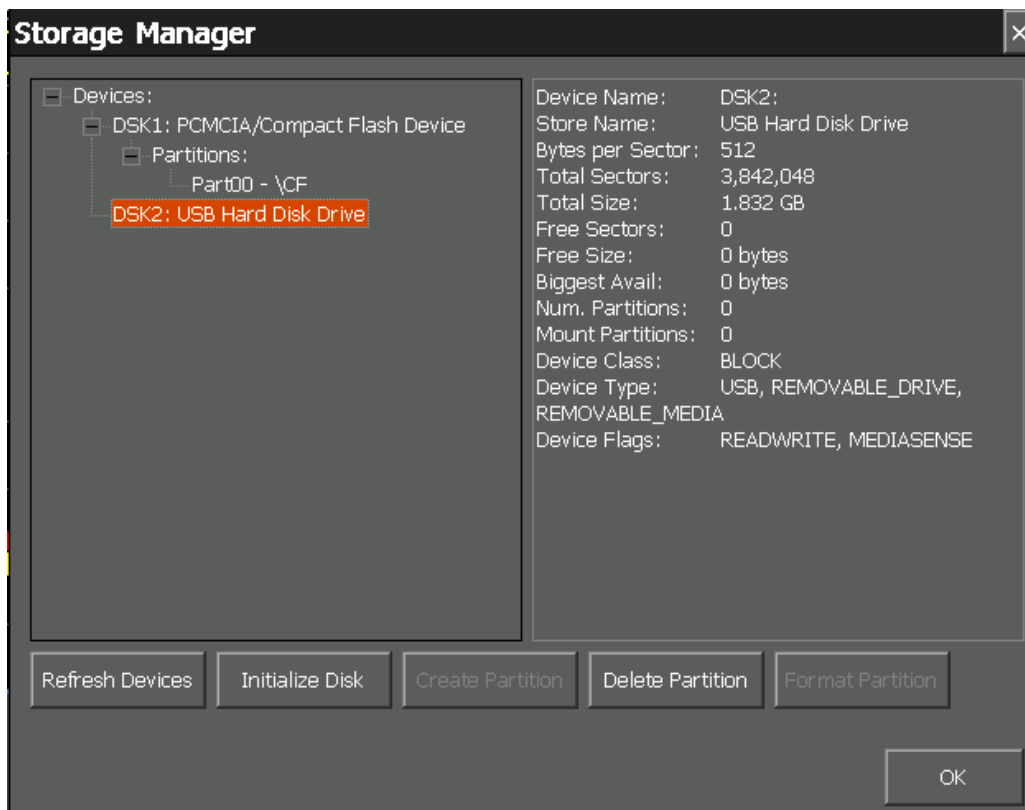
Storage Manager

Devices:
DSK1: PCMCIA/Compact Flash Device
Partitions:
Part00 - \CF
DSK2: USB Hard Disk Drive

| | |
|---|---|
| Device Name: | DSK2: |
| Store Name: | USB Hard Disk Drive |
| Bytes per Sector: | 512 |
| Total Sectors: | 3,842,048 |
| Total Size: | 1.832 GB |
| Free Sectors: | 0 |
| Free Size: | 0 bytes |
| Biggest Avail: | 0 bytes |
| Num. Partitions: | 0 |
| Mount Partitions: | 0 |
| Device Class: | BLOCK |
| Device Type: | USB, REMOVABLE_DRIVE, REMOVABLE_MEDIA |
| Device Flags: | READWRITE, MEDIASENSE |

Refresh Devices
Initialize Disk
Create Partition
Delete Partition
Format Partition

OK